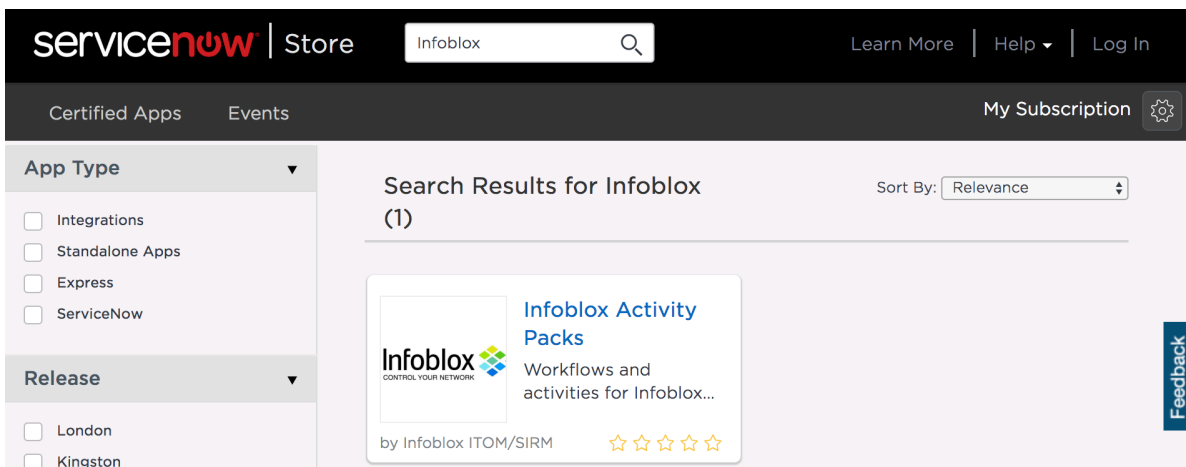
servicenow | Store

Infoblox

Learn More | Help | Log In

Certified Apps Events

My Subscription

App Type

Integrations
Standalone Apps
Express
ServiceNow

Release

London
Kingston

Search Results for Infoblox (1)

Sort By: Relevance

Infoblox CONTROL YOUR NETWORK

Infoblox Activity Packs

Workflows and activities for Infoblox...

by Infoblox ITOM/SIRM

Feedback